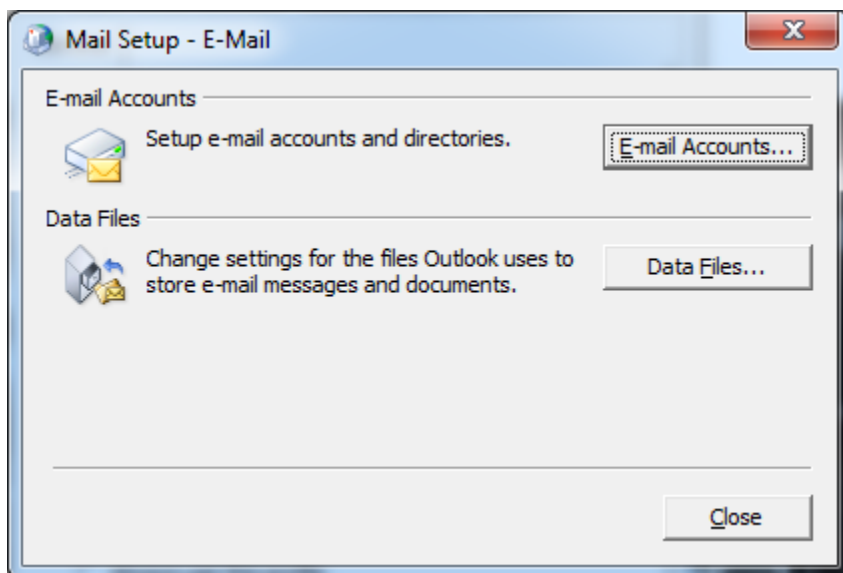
Mail Setup - E-Mail

X

E-mail Accounts

Setup e-mail accounts and directories.

E-mail Accounts...

Data Files

Change settings for the files Outlook uses to store e-mail messages and documents.

Data Files...

Close